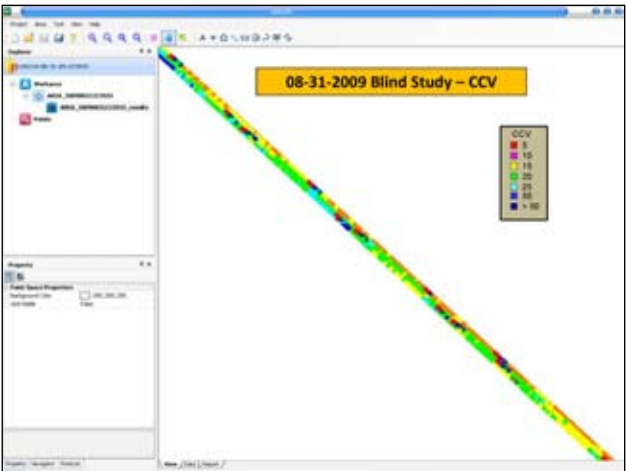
08-31-2009 Blind Study – CCV

CCV
5
10
15
20
25
30
> 50

Project Area Tool View Help

Explorer

Workspace

Points

Property

Point Space Properties
Background Color
Grid Visible False

View Data Report